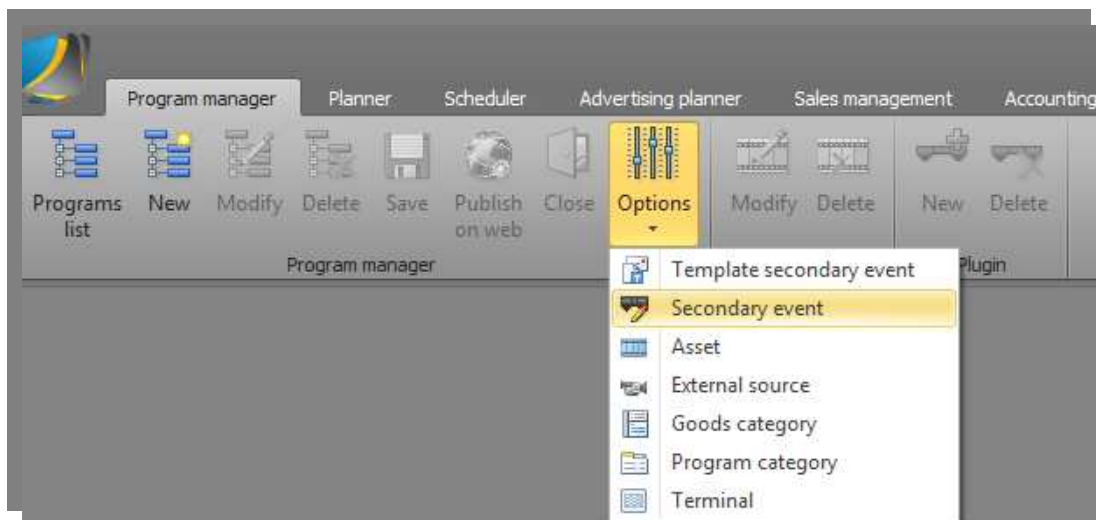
Program manager Planner Scheduler Advertising planner Sales management Accounting

Programs list New Modify Delete Save Publish on web Close Options Modify Delete New Delete

Program manager Plugin

Template secondary event
Secondary event
Asset
External source
Goods category
Program category
Terminal